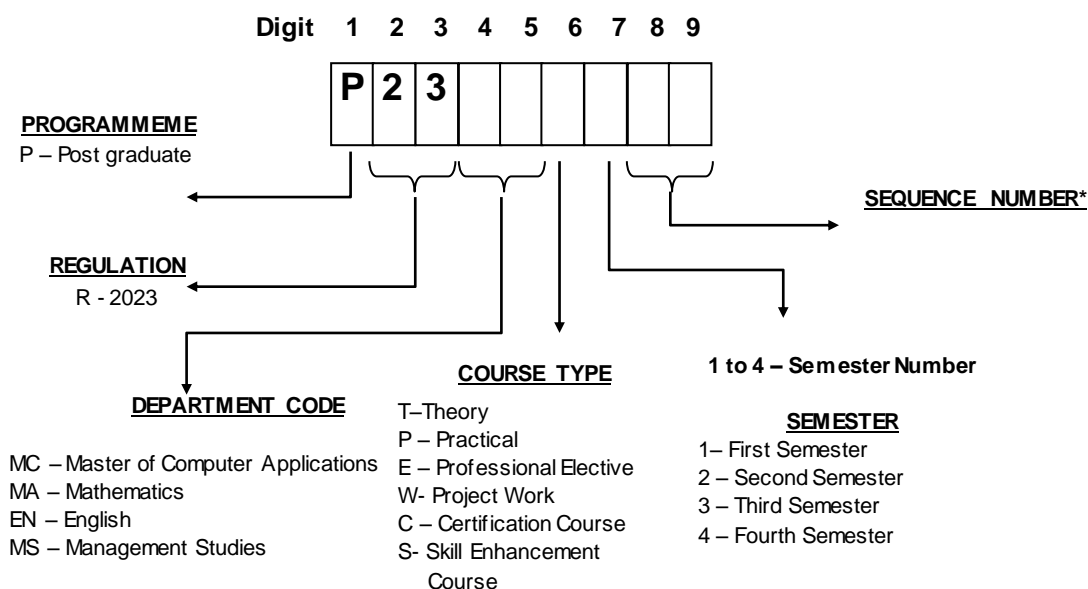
Digit 1 2 3 4 5 6 7 8 9

P 2 3

PROGRAMMEME
P – Post graduate

SEQUENCE NUMBER*

REGULATION
R - 2023

COURSE TYPE
T–Theory
P – Practical
E – Professional Elective
W- Project Work
C – Certification Course
S- Skill Enhancement Course

1 to 4 – Semester Number

DEPARTMENT CODE
MC – Master of Computer Applications
MA – Mathematics
EN – English
MS – Management Studies

SEMESTER
1– First Semester
2 – Second Semester
3 – Third Semester
4 – Fourth Semester